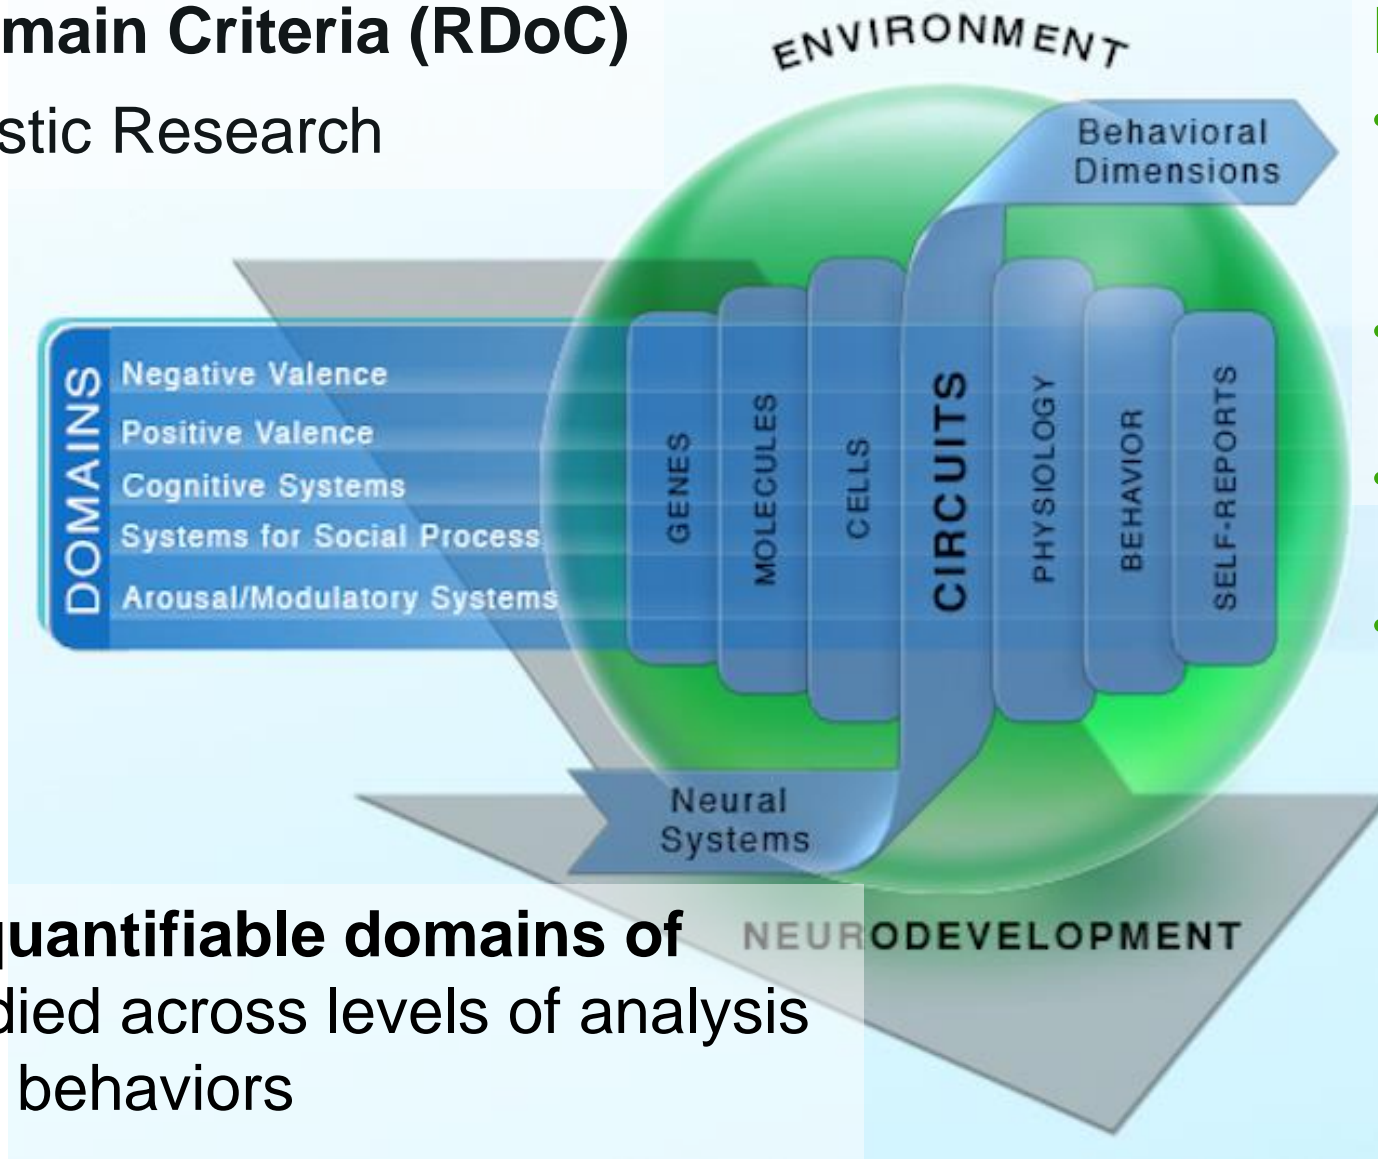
main Criteria (RDoC)

stic Research

ENVIRONMENT

Behavioral Dimensions

DOMAINS

Negative Valence

Positive Valence

Cognitive Systems

Systems for Social Process

Arousal/Modulatory Systems

GENES

MOLECULES

CELLS

CIRCUITS

PHYSIOLOGY

BEHAVIOR

SELF-REPORTS

Neural Systems

NEURODEVELOPMENT

quantifiable domains of died across levels of analysis behaviors